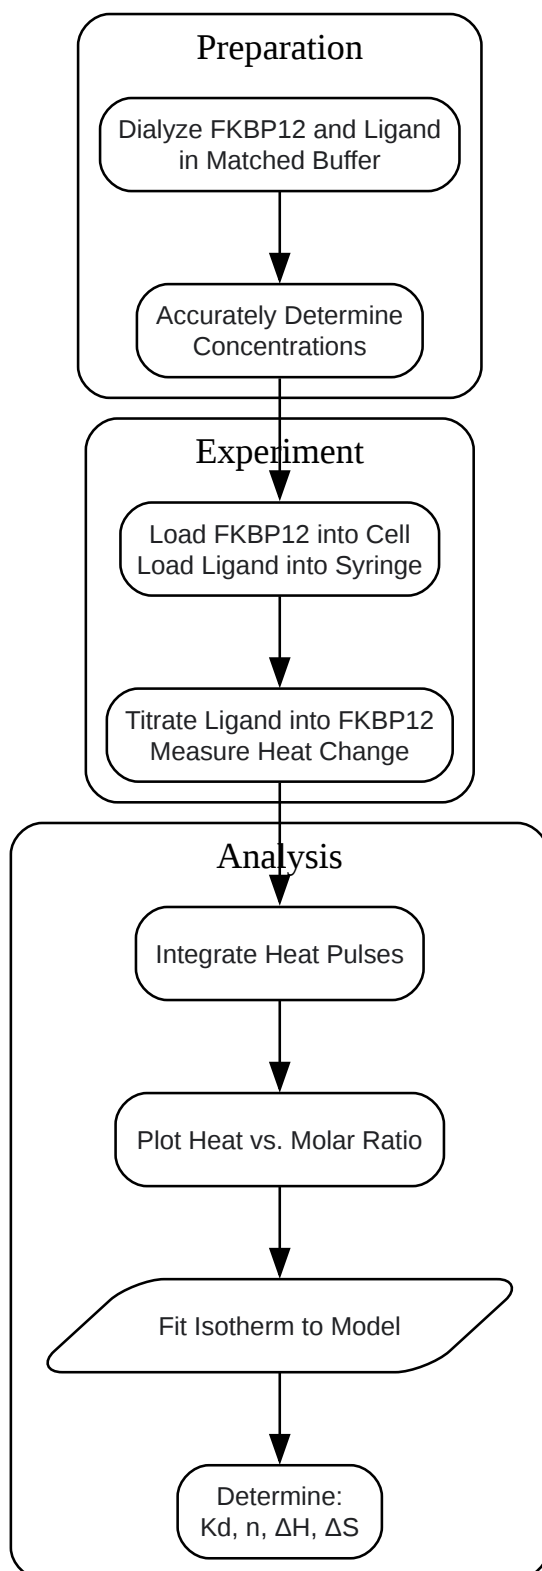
Preparation

Dialyze FKBP12 and Ligand in Matched Buffer

Accurately Determine Concentrations

Experiment

Load FKBP12 into Cell
Load Ligand into Syringe

Titrate Ligand into FKBP12
Measure Heat Change

Analysis

Integrate Heat Pulses

Plot Heat vs. Molar Ratio

Fit Isotherm to Model

Determine:
Kd, n, ΔH, ΔS